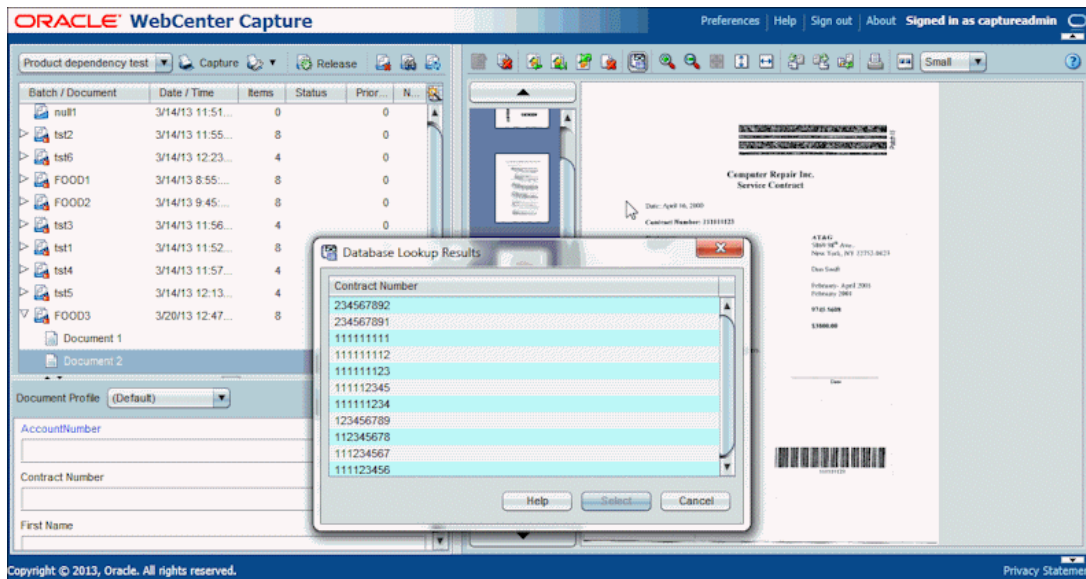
ORACLE® WebCenter Capture

Preferences | Help | Sign out | About Signed in as captureadmin

Product dependency test Capture Release

Small

| Batch / Document | Date / Time | Items | Status | Prior... | N... |
|---|---|---|---|---|---|
| null1 | 3/14/13 11:51... | 0 | | 0 | |
| tst2 | 3/14/13 11:55... | 8 | | 0 | |
| tst6 | 3/14/13 12:23... | 4 | | 0 | |
| FOOD1 | 3/14/13 8:55:... | 8 | | 0 | |
| FOOD2 | 3/14/13 9:45:... | 8 | | 0 | |
| tst3 | 3/14/13 11:56... | 4 | | 0 | |
| tst1 | 3/14/13 11:52... | 8 | | | |
| tst4 | 3/14/13 11:57... | 4 | | | |
| tst5 | 3/14/13 12:13... | 4 | | | |
| FOOD3 | 3/20/13 12:47... | 8 | | | |
| Document 1 | | | | | |
| Document 2 | | | | | |

Document Profile (Default)

AccountNumber

Contract Number

First Name

Computer Repair Inc.
Service Contract

Date: April 16, 2000

Contract Number: 111111123

AT&G
5869 98th Ave.
New York, NY 22752-0623

Dan Smith

February- April 2001
February 2001

9743 5600

$3000.00

Date

Database Lookup Results

Contract Number
234567892
234567891
111111111
111111112
111111123
111112345
111111234
123456789
112345678
111234567
111123456

Help Select Cancel

Copyright © 2013, Oracle. All rights reserved.

Privacy Stateme